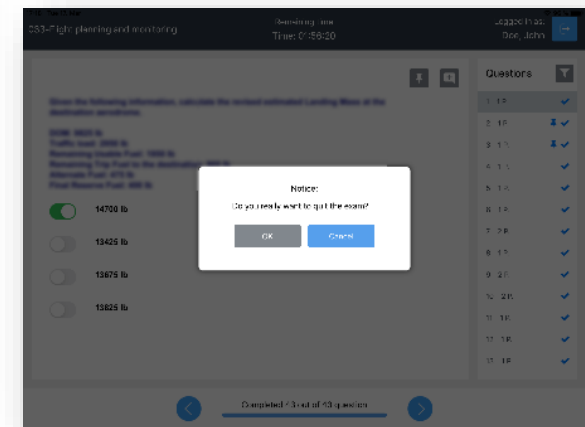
033-Flight planning and monitoring

Remaining time
Time: 01:56:20

Logged in as:
Doe, John

Given the following information, calculate the revised estimated Landing Mass at the destination aerodrome.

DOM: 9820 lb
Traffic load: 3000 lb
Remaining Usable Fuel: 1800 lb
Remaining Trip Fuel to the destination: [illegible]
Alternate Fuel: 475 lb
Final Reserve Fuel: 400 lb

14700 lb

13425 lb

13675 lb

13825 lb

Questions

1 1P
2 1P
3 1P
4 1P
5 1P
6 1P
7 2P
8 1P
9 2P
10 2P
11 1P
12 1P
13 1P

Notice:
Do you really want to quit the exam?

OK

Cancel

Completed 13 out of 63 question